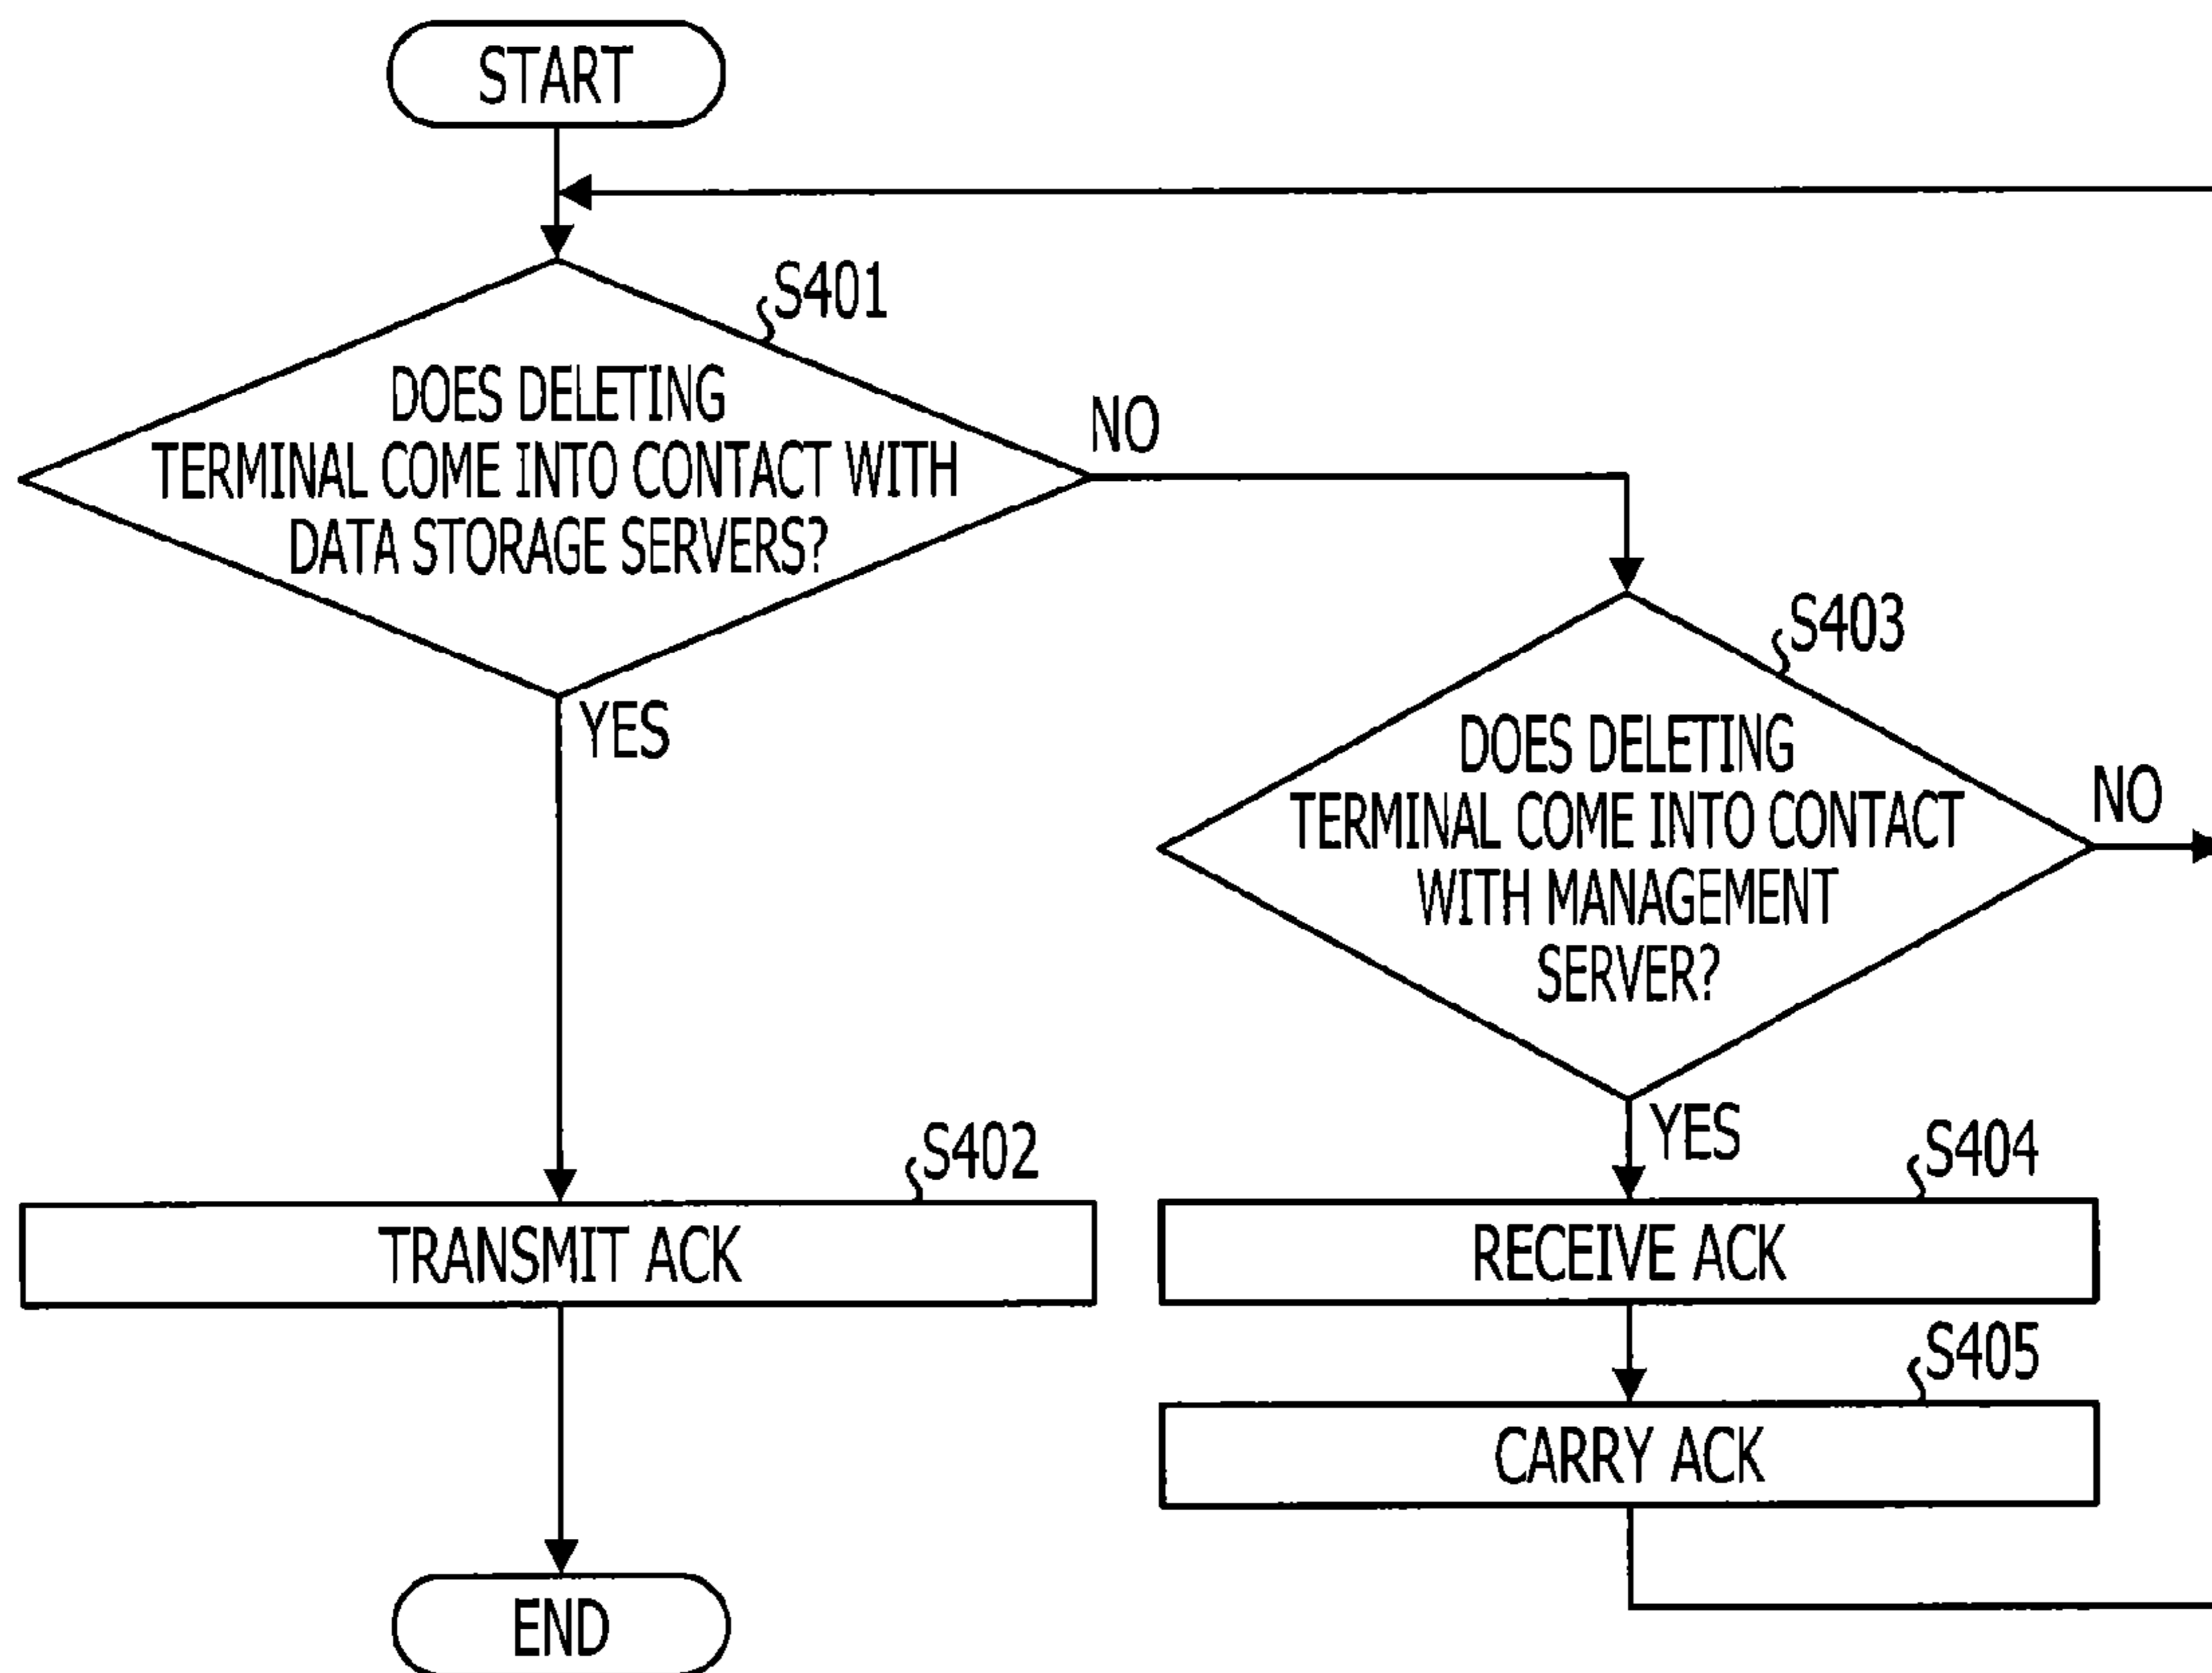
START

S401

DOES DELETING TERMINAL COME INTO CONTACT WITH DATA STORAGE SERVERS?

NO

YES

S403

DOES DELETING TERMINAL COME INTO CONTACT WITH MANAGEMENT SERVER?

NO

YES

S402

TRANSMIT ACK

S404

RECEIVE ACK

S405

CARRY ACK

END